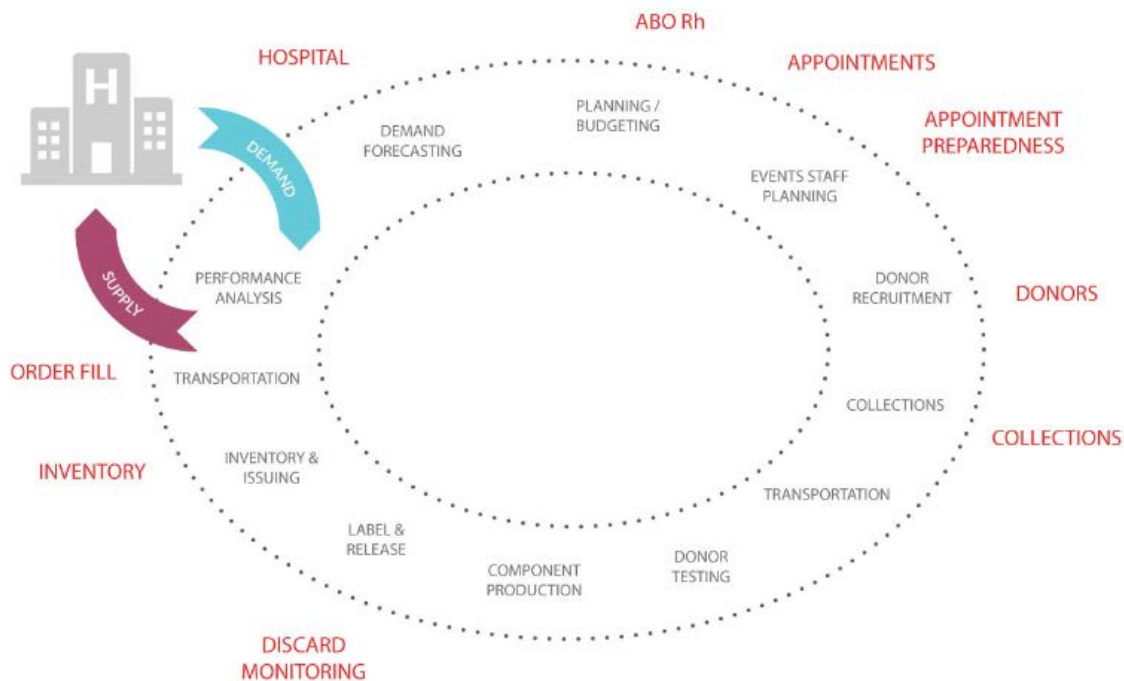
H

HOSPITAL

ABO Rh

APPOINTMENTS

APPOINTMENT PREPAREDNESS

DEMAND

SUPPLY

DEMAND FORECASTING

PLANNING / BUDGETING

EVENTS STAFF PLANNING

PERFORMANCE ANALYSIS

DONOR RECRUITMENT

DONORS

ORDER FILL

TRANSPORTATION

COLLECTIONS

COLLECTIONS

INVENTORY

INVENTORY & ISSUING

TRANSPORTATION

LABEL & RELEASE

COMPONENT PRODUCTION

DONOR TESTING

DISCARD MONITORING